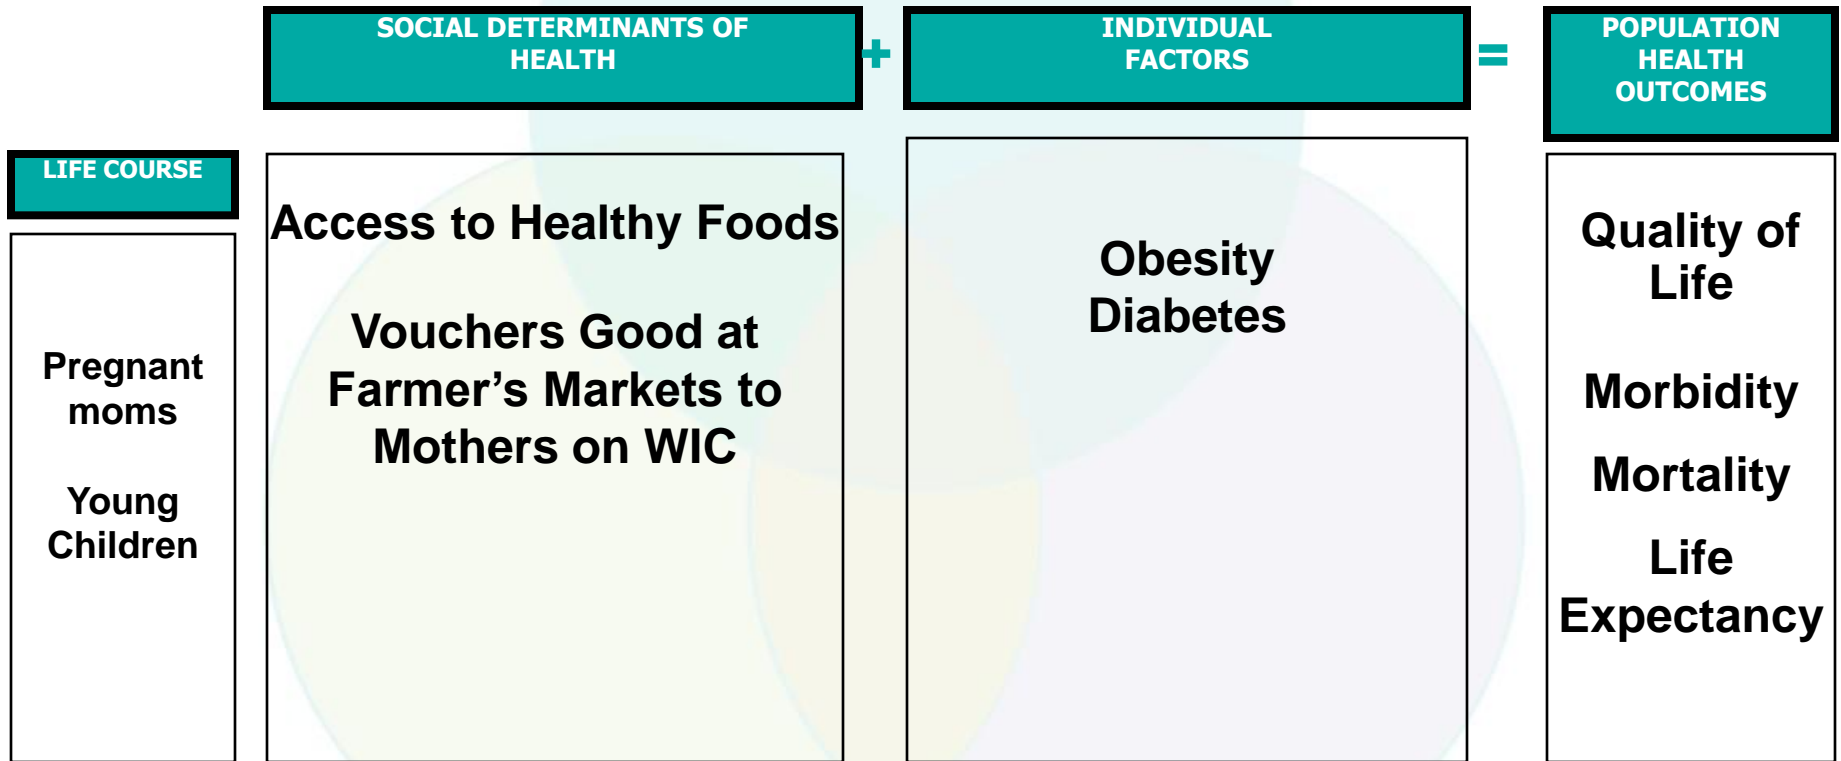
SOCIAL DETERMINANTS OF HEALTH

+

INDIVIDUAL FACTORS

=

POPULATION HEALTH OUTCOMES

LIFE COURSE

Pregnant moms

Young Children

Access to Healthy Foods

Vouchers Good at Farmer’s Markets to Mothers on WIC

Obesity
Diabetes

Quality of Life

Morbidity

Mortality

Life Expectancy